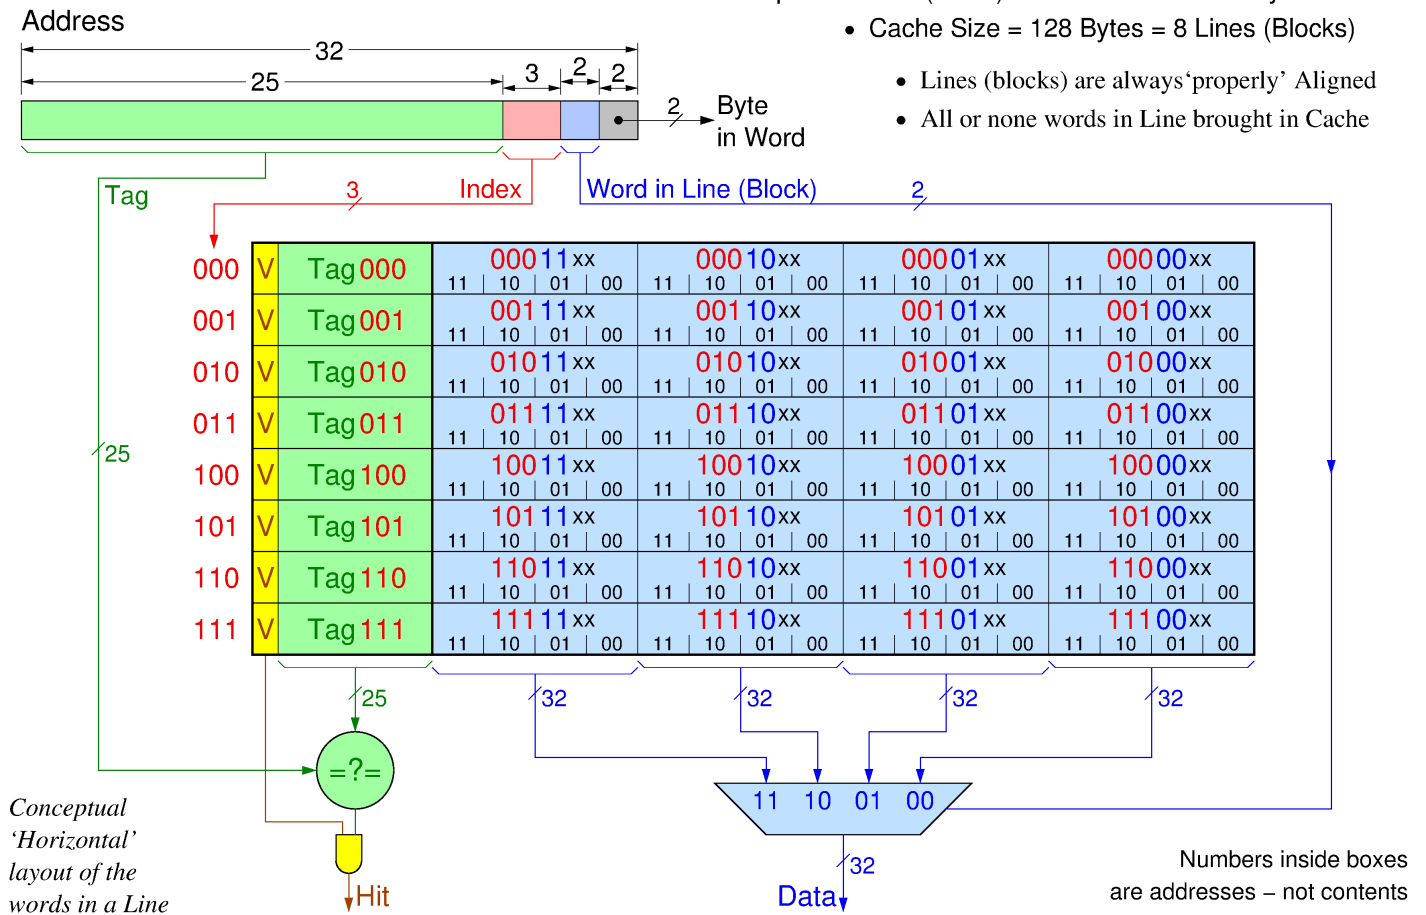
Address

32

25

3

2

2

2

Byte in Word

• Cache Size = 128 Bytes = 8 Lines (Blocks)

• Lines (blocks) are always‘properly’ Aligned

• All or none words in Line brought in Cache

Tag

3

Index

Word in Line (Block)

2

| | | | | | | |
|---|---|---|---|---|---|---|
| 000 | V | Tag 000 | 000 11 xx<br>11 \| 10 \| 01 \| 00 | 000 10 xx<br>11 \| 10 \| 01 \| 00 | 000 01 xx<br>11 \| 10 \| 01 \| 00 | 000 00 xx<br>11 \| 10 \| 01 \| 00 |
| 001 | V | Tag 001 | 001 11 xx<br>11 \| 10 \| 01 \| 00 | 001 10 xx<br>11 \| 10 \| 01 \| 00 | 001 01 xx<br>11 \| 10 \| 01 \| 00 | 001 00 xx<br>11 \| 10 \| 01 \| 00 |
| 010 | V | Tag 010 | 010 11 xx<br>11 \| 10 \| 01 \| 00 | 010 10 xx<br>11 \| 10 \| 01 \| 00 | 010 01 xx<br>11 \| 10 \| 01 \| 00 | 010 00 xx<br>11 \| 10 \| 01 \| 00 |
| 011 | V | Tag 011 | 011 11 xx<br>11 \| 10 \| 01 \| 00 | 011 10 xx<br>11 \| 10 \| 01 \| 00 | 011 01 xx<br>11 \| 10 \| 01 \| 00 | 011 00 xx<br>11 \| 10 \| 01 \| 00 |
| 100 | V | Tag 100 | 100 11 xx<br>11 \| 10 \| 01 \| 00 | 100 10 xx<br>11 \| 10 \| 01 \| 00 | 100 01 xx<br>11 \| 10 \| 01 \| 00 | 100 00 xx<br>11 \| 10 \| 01 \| 00 |
| 101 | V | Tag 101 | 101 11 xx<br>11 \| 10 \| 01 \| 00 | 101 10 xx<br>11 \| 10 \| 01 \| 00 | 101 01 xx<br>11 \| 10 \| 01 \| 00 | 101 00 xx<br>11 \| 10 \| 01 \| 00 |
| 110 | V | Tag 110 | 110 11 xx<br>11 \| 10 \| 01 \| 00 | 110 10 xx<br>11 \| 10 \| 01 \| 00 | 110 01 xx<br>11 \| 10 \| 01 \| 00 | 110 00 xx<br>11 \| 10 \| 01 \| 00 |
| 111 | V | Tag 111 | 111 11 xx<br>11 \| 10 \| 01 \| 00 | 111 10 xx<br>11 \| 10 \| 01 \| 00 | 111 01 xx<br>11 \| 10 \| 01 \| 00 | 111 00 xx<br>11 \| 10 \| 01 \| 00 |

25

25

32

32

32

32

=?=

11 10 01 00

32

Data

Hit

Conceptual ‘Horizontal’ layout of the words in a Line

Numbers inside boxes are addresses – not contents